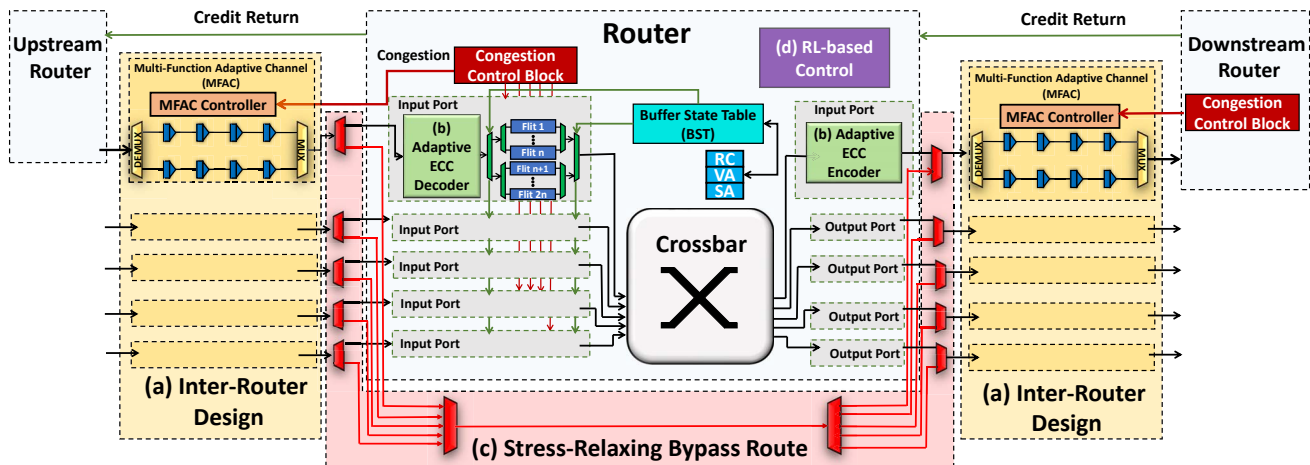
Credit Return

Credit Return

Upstream Router

Router

(d) RL-based Control

Downstream Router

Congestion

Congestion Control Block

Multi-Function Adaptive Channel (MFAC)

MFAC Controller

DEMUX

MUX

Input Port

(b) Adaptive ECC Decoder

Flit 1

Flit n

Flit n+1

Flit 2n

Buffer State Table (BST)

RC

VA

SA

Input Port

(b) Adaptive ECC Encoder

Multi-Function Adaptive Channel (MFAC)

MFAC Controller

Congestion Control Block

DEMUX

MUX

Input Port

Input Port

Input Port

Input Port

Crossbar

Output Port

Output Port

Output Port

Output Port

(a) Inter-Router Design

(c) Stress-Relaxing Bypass Route

(a) Inter-Router Design